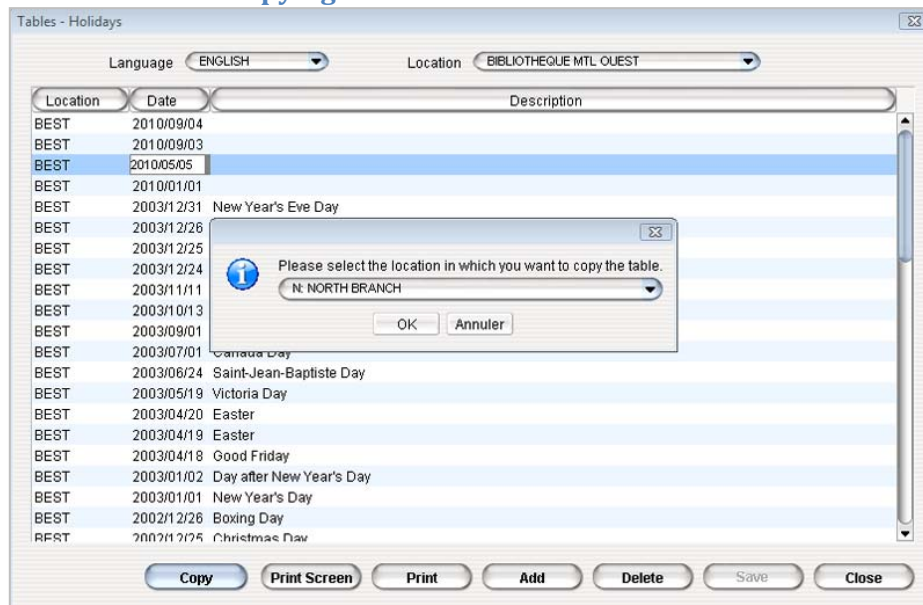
Tables - Holidays

Language ENGLISH Location BIBLIOTHEQUE MTL OUEST

| Location | Date | Description |
|---|---|---|
| BEST | 2010/09/04 | |
| BEST | 2010/09/03 | |
| BEST | 2010/05/05 | |
| BEST | 2010/01/01 | |
| BEST | 2003/12/31 | New Year's Eve Day |
| BEST | 2003/12/26 | |
| BEST | 2003/12/25 | |
| BEST | 2003/12/24 | |
| BEST | 2003/11/11 | |
| BEST | 2003/10/13 | |
| BEST | 2003/09/01 | |
| BEST | 2003/07/01 | Canada Day |
| BEST | 2003/06/24 | Saint-Jean-Baptiste Day |
| BEST | 2003/05/19 | Victoria Day |
| BEST | 2003/04/20 | Easter |
| BEST | 2003/04/19 | Easter |
| BEST | 2003/04/18 | Good Friday |
| BEST | 2003/01/02 | Day after New Year's Day |
| BEST | 2003/01/01 | New Year's Day |
| BEST | 2002/12/26 | Boxing Day |
| BEST | 2002/12/25 | Christmas Day |

Please select the location in which you want to copy the table.
N: NORTH BRANCH
OK Annuler

Copy Print Screen Print Add Delete Save Close